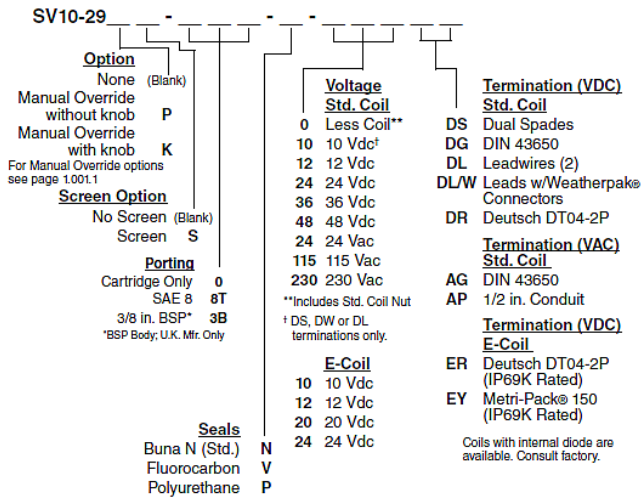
SV10-29 __ __ - __ __ __ - __ __ - __ __ __ __ __

**Option**
None (Blank)
Manual Override without knob P
Manual Override with knob K
For Manual Override options see page 1.001.1

**Screen Option**
No Screen (Blank)
Screen S

**Porting**
Cartridge Only 0
SAE 8 8T
3/8 in. BSP* 3B
*BSP Body; U.K. Mfr. Only

**Seals**
Buna N (Std.) N
Fluorocarbon V
Polyurethane P

**Voltage Std. Coil**
0 Less Coil**
10 10 Vdc†
12 12 Vdc
24 24 Vdc
36 36 Vdc
48 48 Vdc
24 24 Vac
115 115 Vac
230 230 Vac
**Includes Std. Coil Nut
† DS, DW or DL terminations only.

**E-Coil**
10 10 Vdc
12 12 Vdc
20 20 Vdc
24 24 Vdc

**Termination (VDC) Std. Coil**
DS Dual Spades
DG DIN 43650
DL Leadwires (2)
DL/W Leads w/Weatherpak® Connectors
DR Deutsch DT04-2P

**Termination (VAC) Std. Coil**
AG DIN 43650
AP 1/2 in. Conduit

**Termination (VDC) E-Coil**
ER Deutsch DT04-2P (IP69K Rated)
EY Metri-Pack® 150 (IP69K Rated)

Coils with internal diode are available. Consult factory.